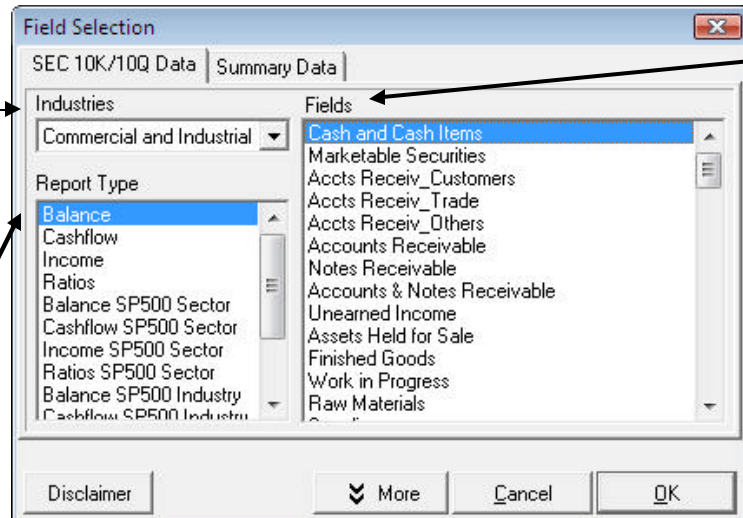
Field Selection

SEC 10K/10Q Data | Summary Data

Industries
Commercial and Industrial

Report Type
Balance
Cashflow
Income
Ratios
Balance SP500 Sector
Cashflow SP500 Sector
Income SP500 Sector
Ratios SP500 Sector
Balance SP500 Industry
Cashflow SP500 Industry

Fields
Cash and Cash Items
Marketable Securities
Accts Receiv_Customers
Accts Receiv_Trade
Accts Receiv_Others
Accounts Receivable
Notes Receivable
Accounts & Notes Receivable
Unearned Income
Assets Held for Sale
Finished Goods
Work in Progress
Raw Materials
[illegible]

Disclaimer
More
Cancel
OK